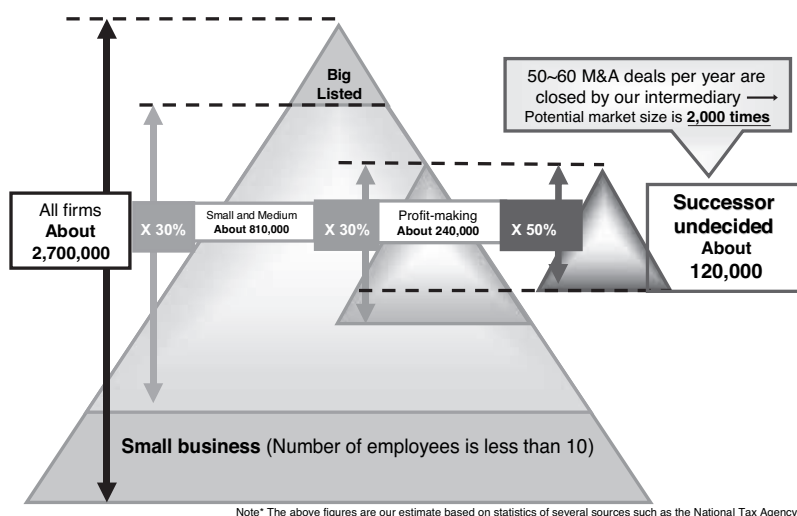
Big Listed

50~60 M&A deals per year are closed by our intermediary ⟶ Potential market size is **2,000 times**

All firms **About 2,700,000**

X 30%

Small and Medium **About 810,000**

X 30%

Profit-making **About 240,000**

X 50%

**Successor undecided About 120,000**

**Small business** (Number of employees is less than 10)

Note* The above figures are our estimate based on statistics of several sources such as the National Tax Agency